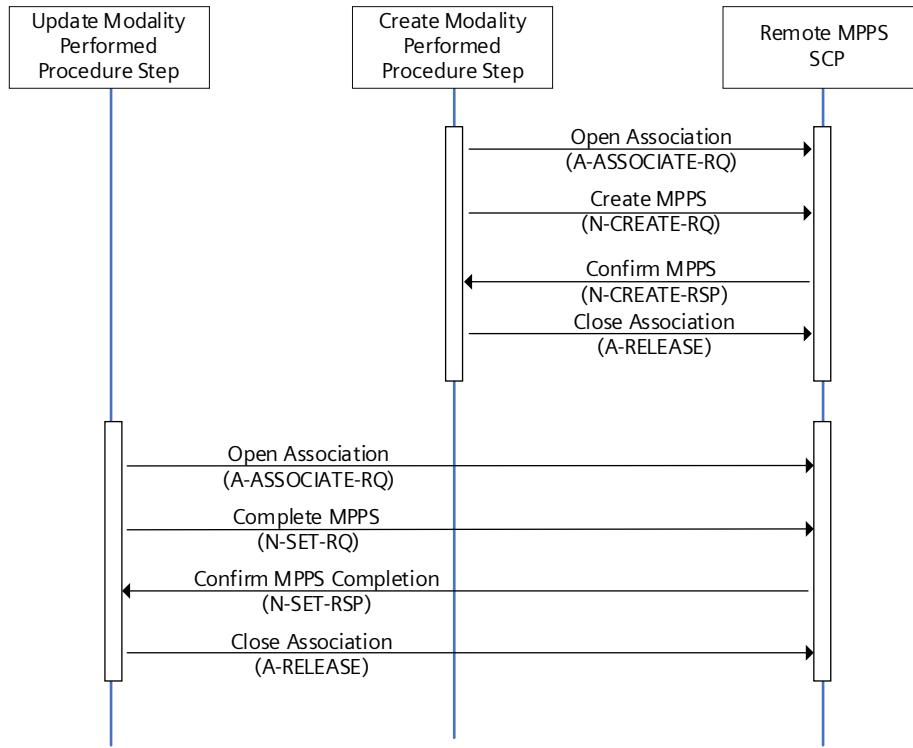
Update Modality Performed Procedure Step

Create Modality Performed Procedure Step

Remote MPPS SCP

Open Association
(A-ASSOCIATE-RQ)

Create MPPS
(N-CREATE-RQ)

Confirm MPPS
(N-CREATE-RSP)

Close Association
(A-RELEASE)

Open Association
(A-ASSOCIATE-RQ)

Complete MPPS
(N-SET-RQ)

Confirm MPPS Completion
(N-SET-RSP)

Close Association
(A-RELEASE)